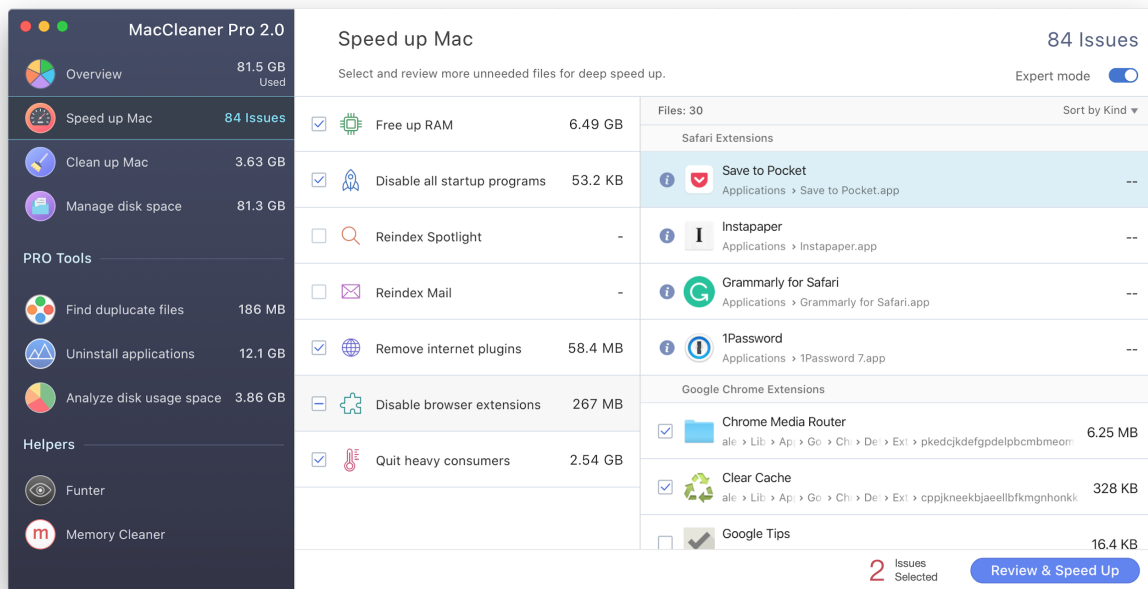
MacCleaner Pro 2.0

Overview 81.5 GB Used

Speed up Mac 84 Issues

Clean up Mac 3.63 GB

Manage disk space 81.3 GB

PRO Tools

Find duplicate files 186 MB

Uninstall applications 12.1 GB

Analyze disk usage space 3.86 GB

Helpers

Funter

Memory Cleaner

Speed up Mac

84 Issues

Select and review more unneeded files for deep speed up.

Expert mode

Free up RAM 6.49 GB

Disable all startup programs 53.2 KB

Reindex Spotlight -

Reindex Mail -

Remove internet plugins 58.4 MB

Disable browser extensions 267 MB

Quit heavy consumers 2.54 GB

Files: 30

Sort by Kind ▾

Safari Extensions

Save to Pocket
Applications › Save to Pocket.app --

Instapaper
Applications › Instapaper.app --

Grammarly for Safari
Applications › Grammarly for Safari.app --

1Password
Applications › 1Password 7.app --

Google Chrome Extensions

Chrome Media Router
ale › Lib › Ap › Go › Ch › De › Ext › pkedcjkdefgpdelpbcmbmeom 6.25 MB

Clear Cache
ale › Lib › Ap › Go › Ch › De › Ext › cppjkneekbjaeellbfkmgnhonkk 328 KB

Google Tips 16.4 KB

2 Issues Selected

Review & Speed Up